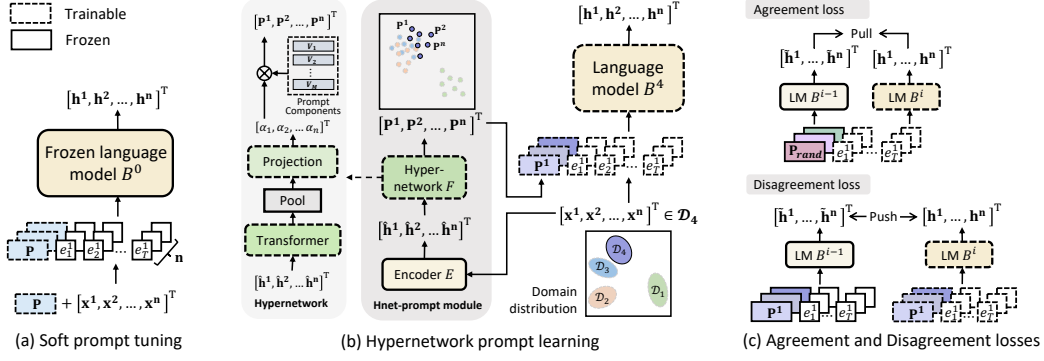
Trainable
Frozen

$[\mathbf{h^1}, \mathbf{h^2}, \ldots, \mathbf{h^n}]^{\mathrm{T}}$

Frozen language model $B^0$

$\mathbf{P}$ $e_1^1$ $e_2^1$ … $e_T^1$ $\mathbf{n}$

$\mathbf{P}$ + $[\mathbf{x^1}, \mathbf{x^2}, \ldots, \mathbf{x^n}]^{\mathrm{T}}$

(a) Soft prompt tuning

$[\mathbf{P^1}, \mathbf{P^2}, \ldots, \mathbf{P^n}]^{\mathrm{T}}$

$V_1$
$V_2$
⋮
$V_M$
Prompt Components

$[\alpha_1, \alpha_2, \ldots \alpha_n]^{\mathrm{T}}$

Projection

Pool

Transformer

$[\hat{\mathbf{h}}^1, \hat{\mathbf{h}}^2, \ldots \hat{\mathbf{h}}^n]^{\mathrm{T}}$

Hypernetwork

$\mathbf{P^1}$ $\mathbf{P^2}$ $\mathbf{P^n}$

$[\mathbf{P^1}, \mathbf{P^2}, \ldots, \mathbf{P^n}]^{\mathrm{T}}$

Hyper-network $F$

$[\hat{\mathbf{h}}^1, \hat{\mathbf{h}}^2, \ldots \hat{\mathbf{h}}^n]^{\mathrm{T}}$

Encoder $E$

Hnet-prompt module

$[\mathbf{h^1}, \mathbf{h^2}, \ldots, \mathbf{h^n}]^{\mathrm{T}}$

Language model $B^4$

$\mathbf{P^1}$ $e_1^1$ $e_2^1$ … $e_T^1$

$[\mathbf{x^1}, \mathbf{x^2}, \ldots, \mathbf{x^n}]^{\mathrm{T}} \in \mathcal{D}_4$

$\mathcal{D}_4$ $\mathcal{D}_3$ $\mathcal{D}_2$ $\mathcal{D}_1$

Domain distribution

(b) Hypernetwork prompt learning

Agreement loss

Pull

$[\tilde{\mathbf{h}}^1, \ldots, \tilde{\mathbf{h}}^n]^{\mathrm{T}}$ $[\mathbf{h^1}, \ldots, \mathbf{h^n}]^{\mathrm{T}}$

LM $B^{i-1}$ LM $B^i$

$\mathbf{P}_{rand}$ $e_1^1$ … $e_T^1$

Disagreement loss

$[\tilde{\mathbf{h}}^1, \ldots, \tilde{\mathbf{h}}^n]^{\mathrm{T}}$ Push $[\mathbf{h^1}, \ldots, \mathbf{h^n}]^{\mathrm{T}}$

LM $B^{i-1}$ LM $B^i$

$\mathbf{P^1}$ $e_1^1$ … $e_T^1$ $\mathbf{P^1}$ $e_1^1$ … $e_T^1$

(c) Agreement and Disagreement losses